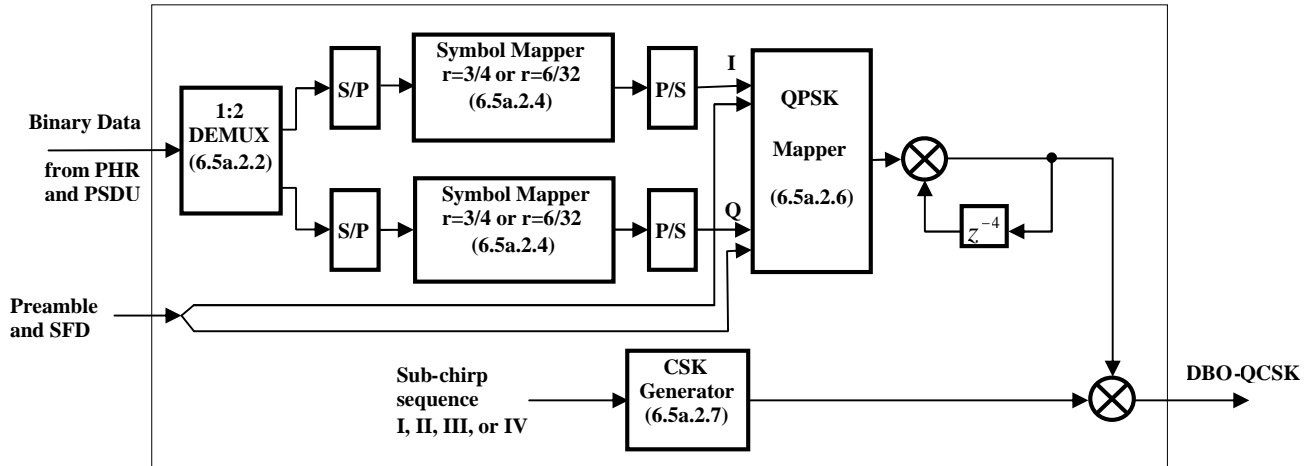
Binary Data

from PHR and PSDU

1:2 DEMUX (6.5a.2.2)

S/P

Symbol Mapper r=3/4 or r=6/32 (6.5a.2.4)

P/S

I

S/P

Symbol Mapper r=3/4 or r=6/32 (6.5a.2.4)

P/S

Q

QPSK Mapper (6.5a.2.6)

$z^{-4}$

Preamble and SFD

Sub-chirp sequence I, II, III, or IV

CSK Generator (6.5a.2.7)

DBO-QCSK